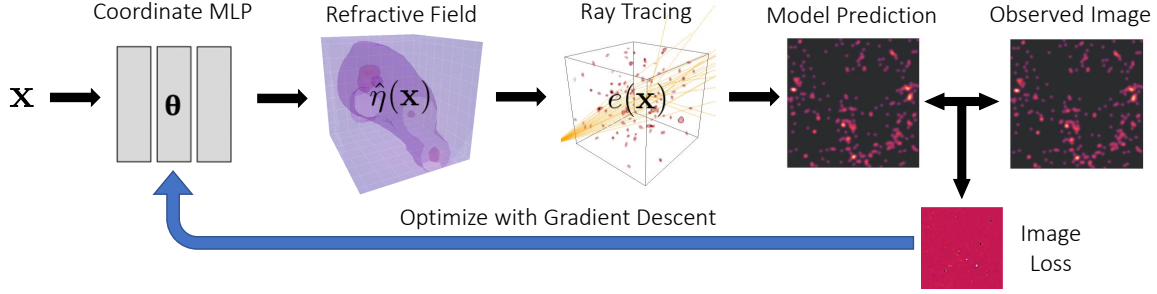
Coordinate MLP

Refractive Field

Ray Tracing

Model Prediction

Observed Image

$\mathbf{x}$

$\boldsymbol{\theta}$

$\hat{\eta}(\mathbf{x})$

$e(\mathbf{x})$

Optimize with Gradient Descent

Image Loss